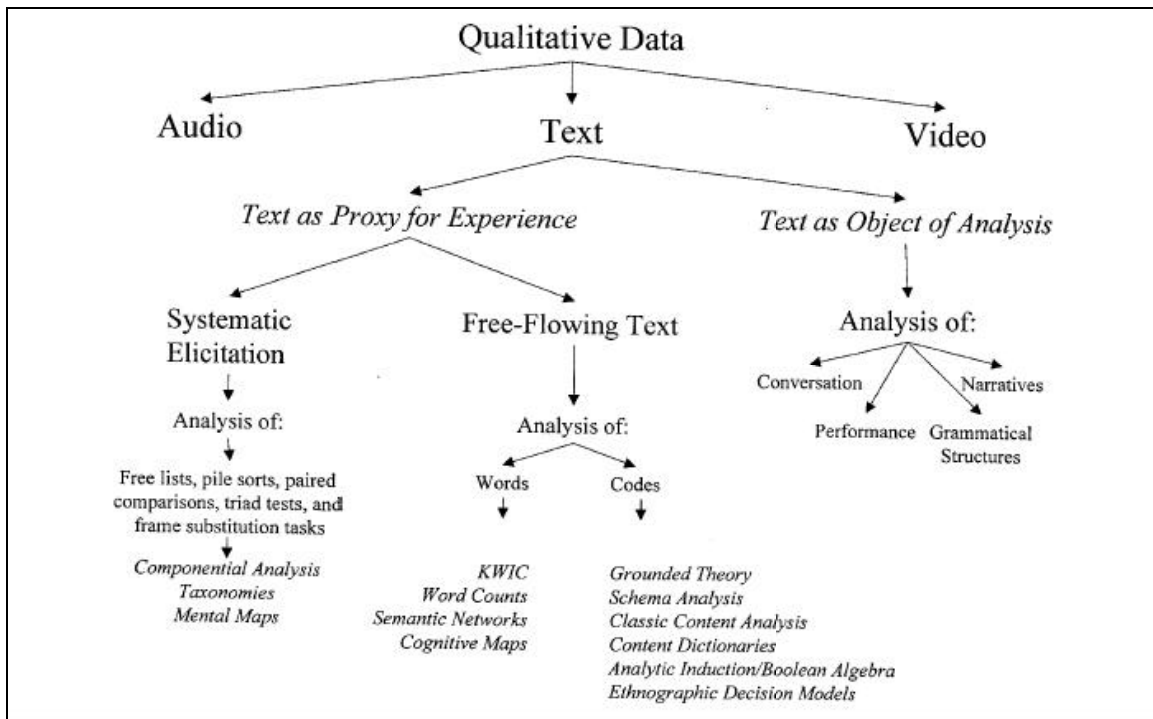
Qualitative Data

Audio

Text

Video

Text as Proxy for Experience

Text as Object of Analysis

Systematic Elicitation

Analysis of:

Free lists, pile sorts, paired comparisons, triad tests, and frame substitution tasks

Componential Analysis
Taxonomies
Mental Maps

Free-Flowing Text

Analysis of:

Words

Codes

KWIC
Word Counts
Semantic Networks
Cognitive Maps

Grounded Theory
Schema Analysis
Classic Content Analysis
Content Dictionaries
Analytic Induction/Boolean Algebra
Ethnographic Decision Models

Analysis of:

Conversation

Narratives

Performance

Grammatical Structures